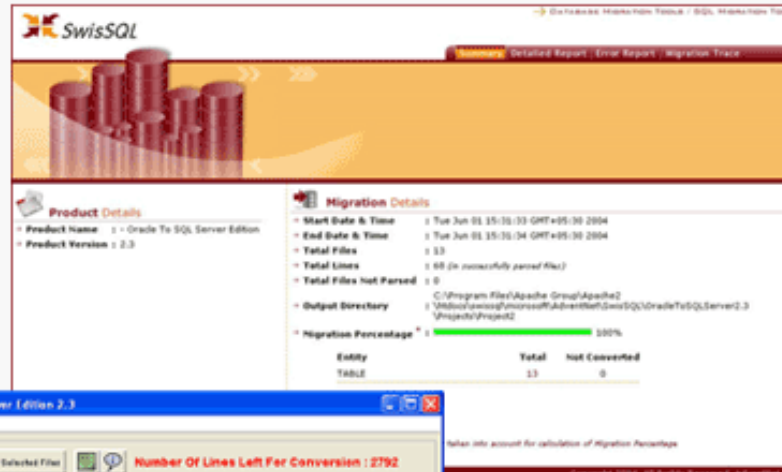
SwisSQL

DATABASE MIGRATION TOOLS / SQL MIGRATION T

Summary | Detailed Report | Error Report | Migration Trace

Product Details

Product Name : - Oracle To SQL Server Edition

Product Version : 2.3

Migration Details

Start Date & Time : Tue Jun 01 15:31:33 GMT+05:30 2004

End Date & Time : Tue Jun 01 15:31:34 GMT+05:30 2004

Total Files : 13

Total Lines : 68 (in successfully parsed files)

Total Files Not Parsed : 0

Output Directory : C:\Program Files\Apache Group\Apache2\htdocs\swissql\microsoft\AdventNet\SwisSQL\OracleToSQLServer2.3\Projects\Project2

Migration Percentage * : 100%

| Entity | Total | Not Converted |
|---|---|---|
| TABLE | 13 | 0 |

er Edition 2.3

Selected Files

Number Of Lines Left For Conversion : 2792

taken into account for calculation of Migration Percentage